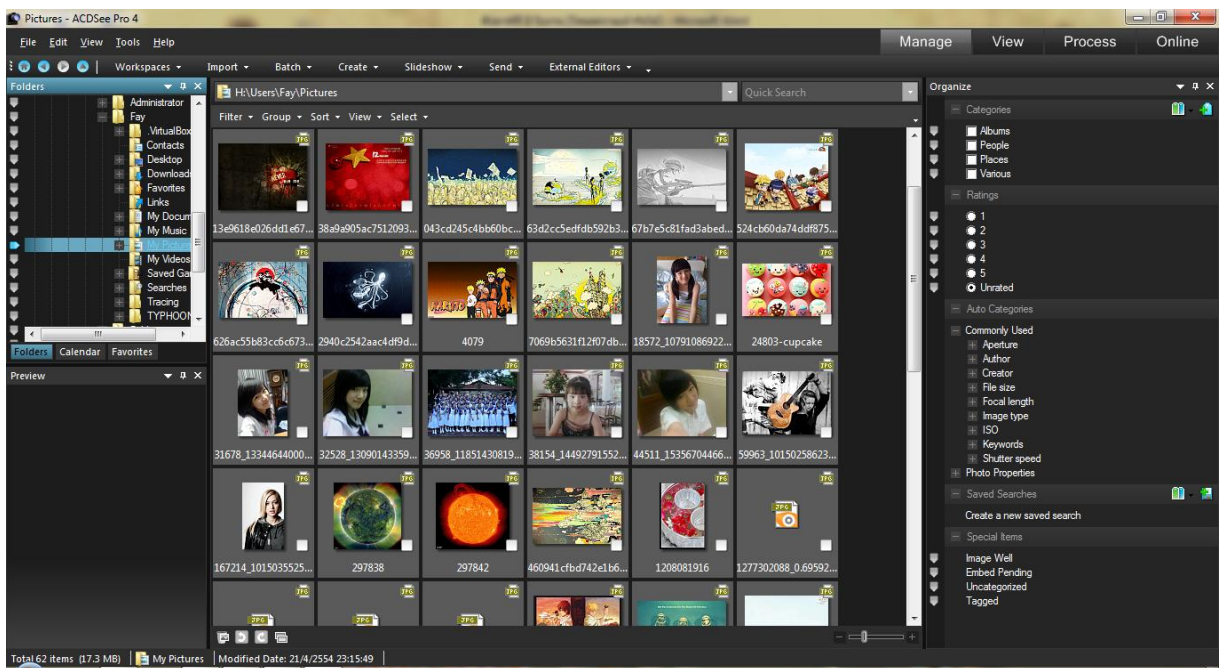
Pictures - ACDSee Pro 4

File Edit View Tools Help

Manage View Process Online

Workspaces ▾ Import ▾ Batch ▾ Create ▾ Slideshow ▾ Send ▾ External Editors ▾

Folders

Administrator
Fay
.VirtualBox
Contacts
Desktop
Download
Favorites
Links
My Docum
My Music
My Pictu
My Videos
Saved Ga
Searches
Tracing
TYPHOON

Folders Calendar Favorites

Preview

H:\Users\Fay\Pictures

Quick Search

Filter ▾ Group ▾ Sort ▾ View ▾ Select ▾

13e9618e026dd1e67... 38a9a905ac7512093... 043cd245c4bb60bc... 63d2cc5edfdb592b3... 67b7e5c81fad3abed... 524cb60da74ddf875...

626ac55b83cc6c673... 2940c2542aac4df9d... 4079 7069b5631f12f07db... 18572_10791086922... 24803-cupcake

31678_13344644000... 32528_13090143359... 36958_11851430819... 38154_14492791552... 44511_15356704466... 59963_10150258623...

167214_1015035525... 297838 297842 460941cfbd742e1b6... 1208081916 1277302088_0.69592...

Organize

Categories
Albums
People
Places
Various

Ratings
1
2
3
4
5
Unrated

Auto Categories
Commonly Used
Aperture
Author
Creator
File size
Focal length
Image type
ISO
Keywords
Shutter speed
Photo Properties

Saved Searches
Create a new saved search

Special Items
Image Well
Embed Pending
Uncategorized
Tagged

Total 62 items (17.3 MB) | My Pictures | Modified Date: 21/4/2554 23:15:49